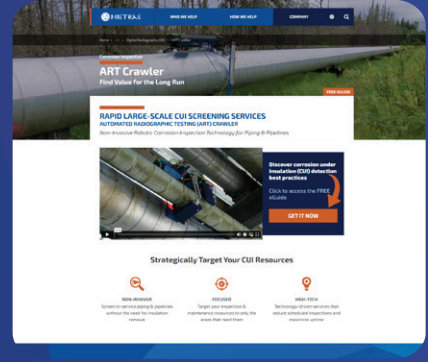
METRAS WHO WE HELP HOW WE HELP COMPANY

Home > Rapid Radiography (ART) > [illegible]

Corrosion Inspection

ART Crawler

Find Value for the Long Run

FREE EGUIDE

RAPID LARGE-SCALE CUI SCREENING SERVICES

AUTOMATED RADIOGRAPHIC TESTING (ART) CRAWLER

Non-Invasive Robotic Corrosion Inspection Technology for Piping & Pipelines

Discover corrosion under insulation (CUI) detection best practices

Click to access the FREE eGuide

GET IT NOW

Strategically Target Your CUI Resources

NON-INVASIVE

Screen in-service piping & pipelines without the need for insulation removal

PRECISE

Target your inspection & maintenance resources to only the areas that need them

HIGH-TECH

Technology-driven services that reduce scheduled inspections and maximize uptime